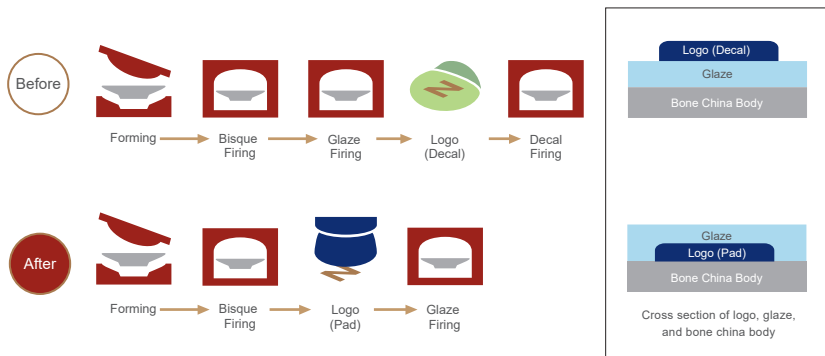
Before

Forming → Bisque Firing → Glaze Firing → Logo (Decal) → Decal Firing

After

Forming → Bisque Firing → Logo (Pad) → Glaze Firing

Logo (Decal)
Glaze
Bone China Body

Glaze
Logo (Pad)
Bone China Body

Cross section of logo, glaze, and bone china body